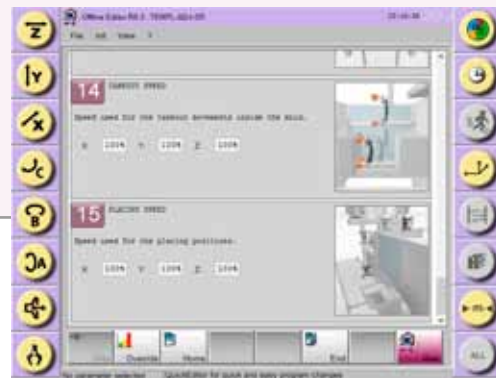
Offline Editor R8.0 - TEMPL-AE4-05

File Edit View ?

14 TAKEOUT SPEED

Speed used for the takeout movements inside the mold.

X 100% Y 100% Z 100%

15 PLACING SPEED

Speed used for the placing positions.

X 100% Y 100% Z 100%

Override

Home

End

No parameter selected

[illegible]

ALL